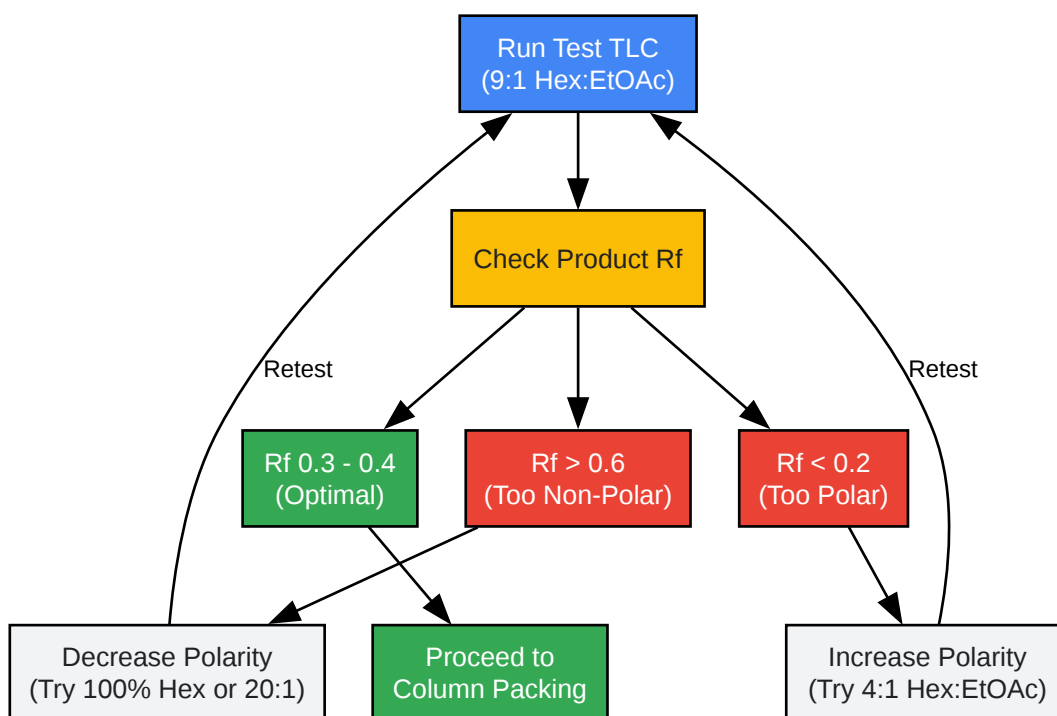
Run Test TLC
(9:1 Hex:EtOAc)

Check Product Rf

Retest

Retest

Rf 0.3 - 0.4
(Optimal)

Rf > 0.6
(Too Non-Polar)

Rf < 0.2
(Too Polar)

Decrease Polarity
(Try 100% Hex or 20:1)

Proceed to
Column Packing

Increase Polarity
(Try 4:1 Hex:EtOAc)